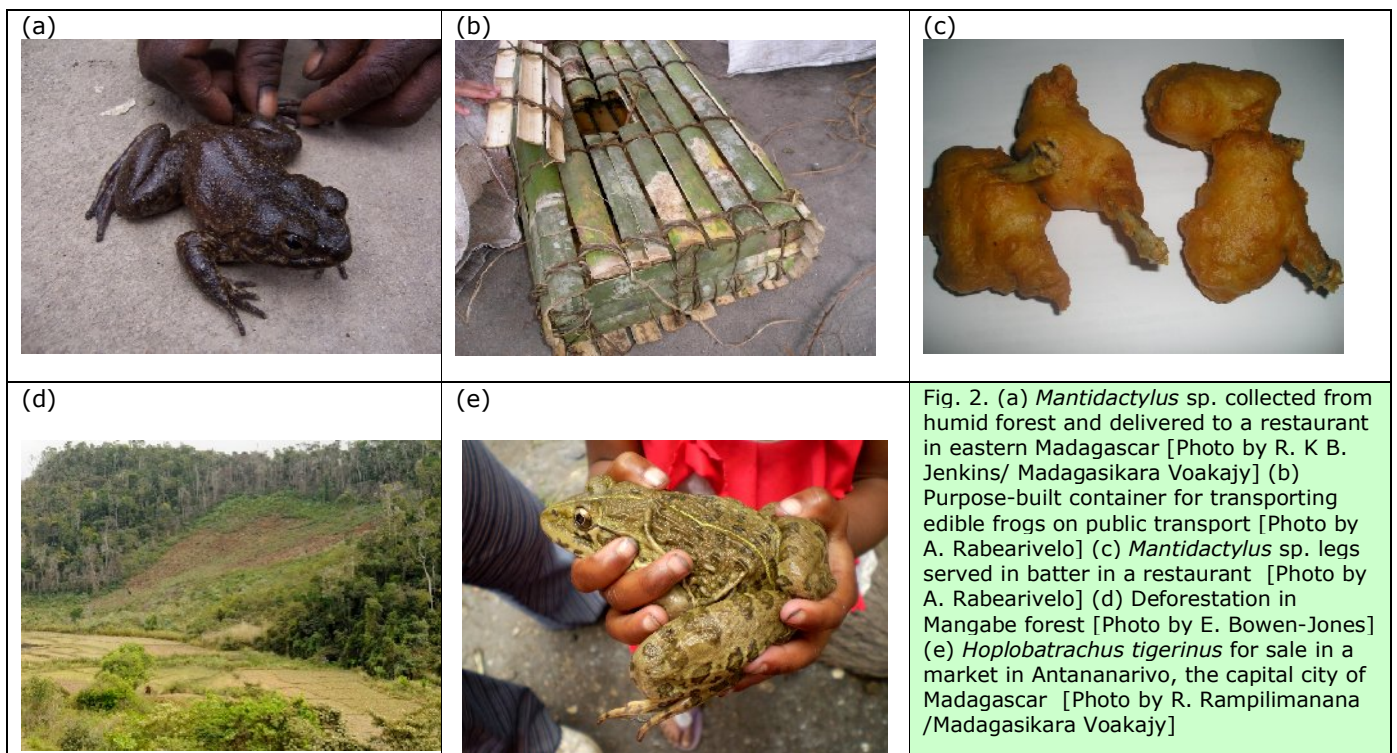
| (a) | (b) | (c) |
|---|---|---|
| (d) | (e) | Fig. 2. (a) *Mantidactylus* sp. collected from humid forest and delivered to a restaurant in eastern Madagascar [Photo by R. K B. Jenkins/ Madagasikara Voakajy] (b) Purpose-built container for transporting edible frogs on public transport [Photo by A. Rabearivelo] (c) *Mantidactylus* sp. legs served in batter in a restaurant [Photo by A. Rabearivelo] (d) Deforestation in Mangabe forest [Photo by E. Bowen-Jones] (e) *Hoplobatrachus tigerinus* for sale in a market in Antananarivo, the capital city of Madagascar [Photo by R. Rampilimanana /Madagasikara Voakajy] |